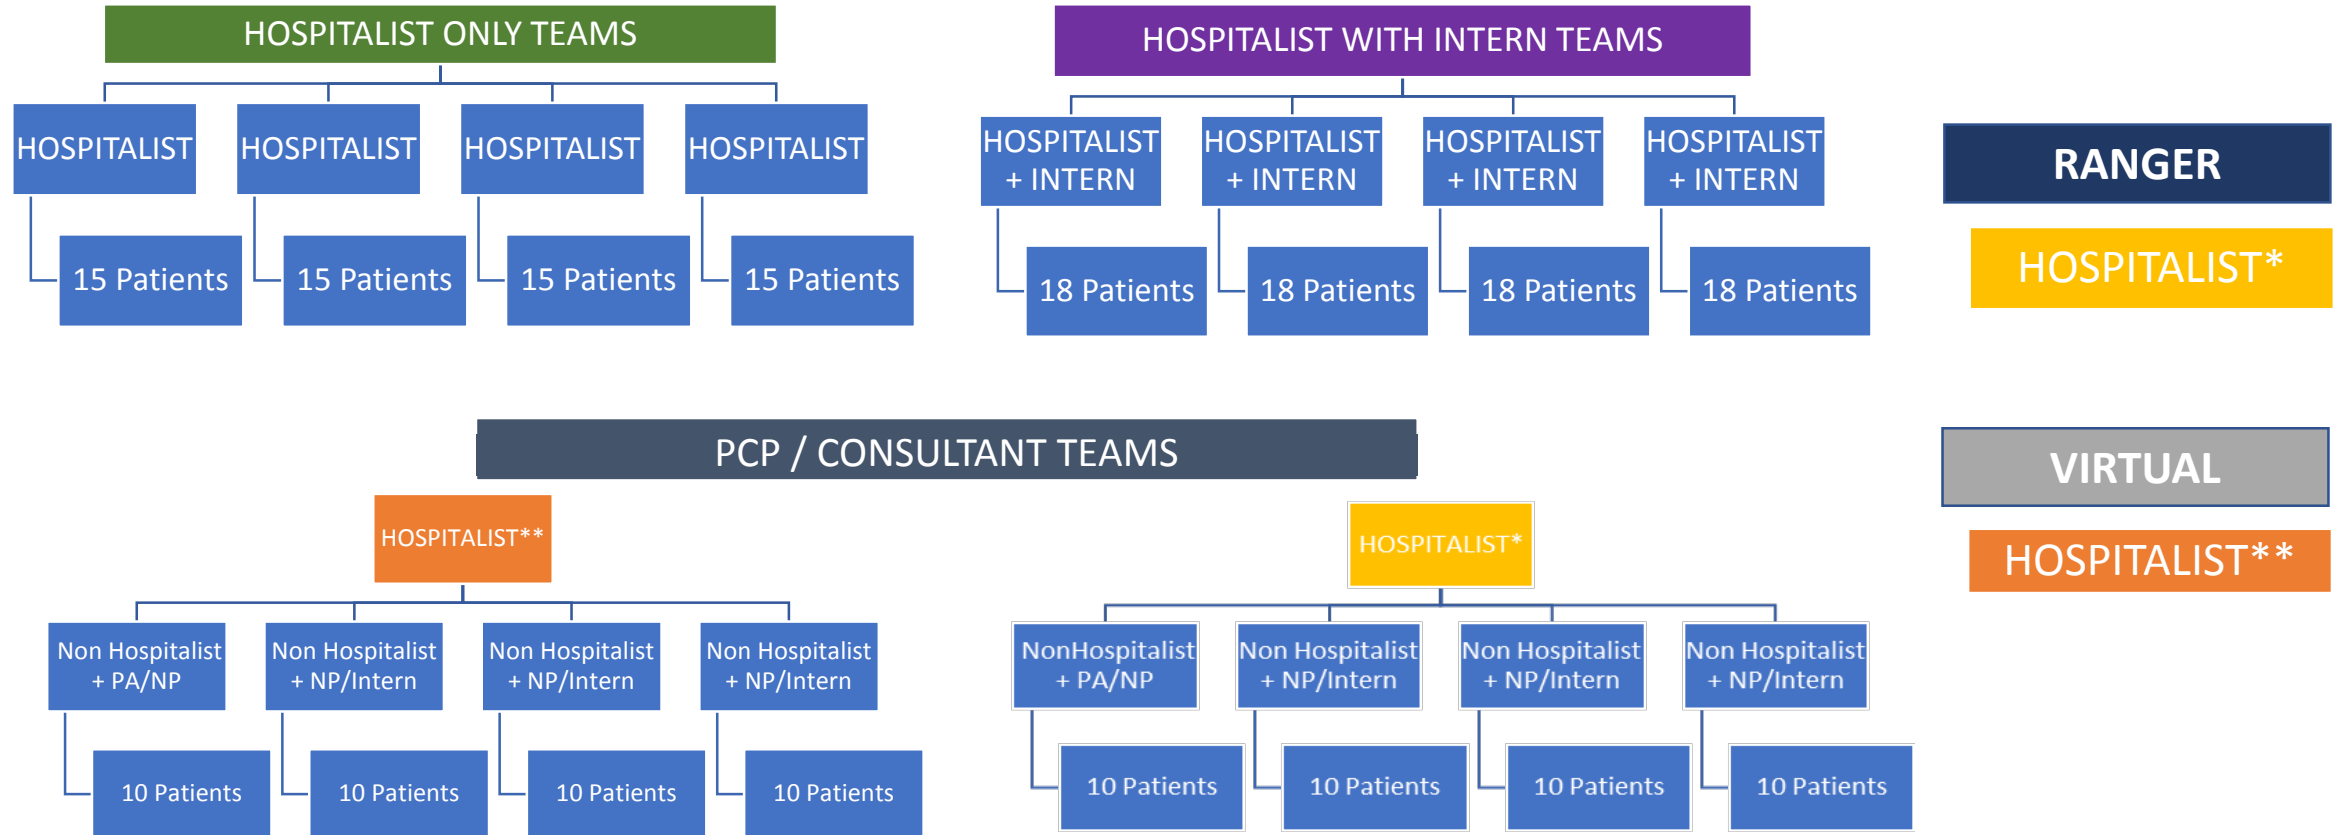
HOSPITALIST ONLY TEAMS

HOSPITALIST

15 Patients

HOSPITALIST

15 Patients

HOSPITALIST

15 Patients

HOSPITALIST

15 Patients

HOSPITALIST WITH INTERN TEAMS

HOSPITALIST + INTERN

18 Patients

HOSPITALIST + INTERN

18 Patients

HOSPITALIST + INTERN

18 Patients

HOSPITALIST + INTERN

18 Patients

RANGER

HOSPITALIST*

PCP / CONSULTANT TEAMS

HOSPITALIST**

Non Hospitalist + PA/NP

10 Patients

Non Hospitalist + NP/Intern

10 Patients

Non Hospitalist + NP/Intern

10 Patients

Non Hospitalist + NP/Intern

10 Patients

HOSPITALIST*

NonHospitalist + PA/NP

10 Patients

Non Hospitalist + NP/Intern

10 Patients

Non Hospitalist + NP/Intern

10 Patients

Non Hospitalist + NP/Intern

10 Patients

VIRTUAL

HOSPITALIST**